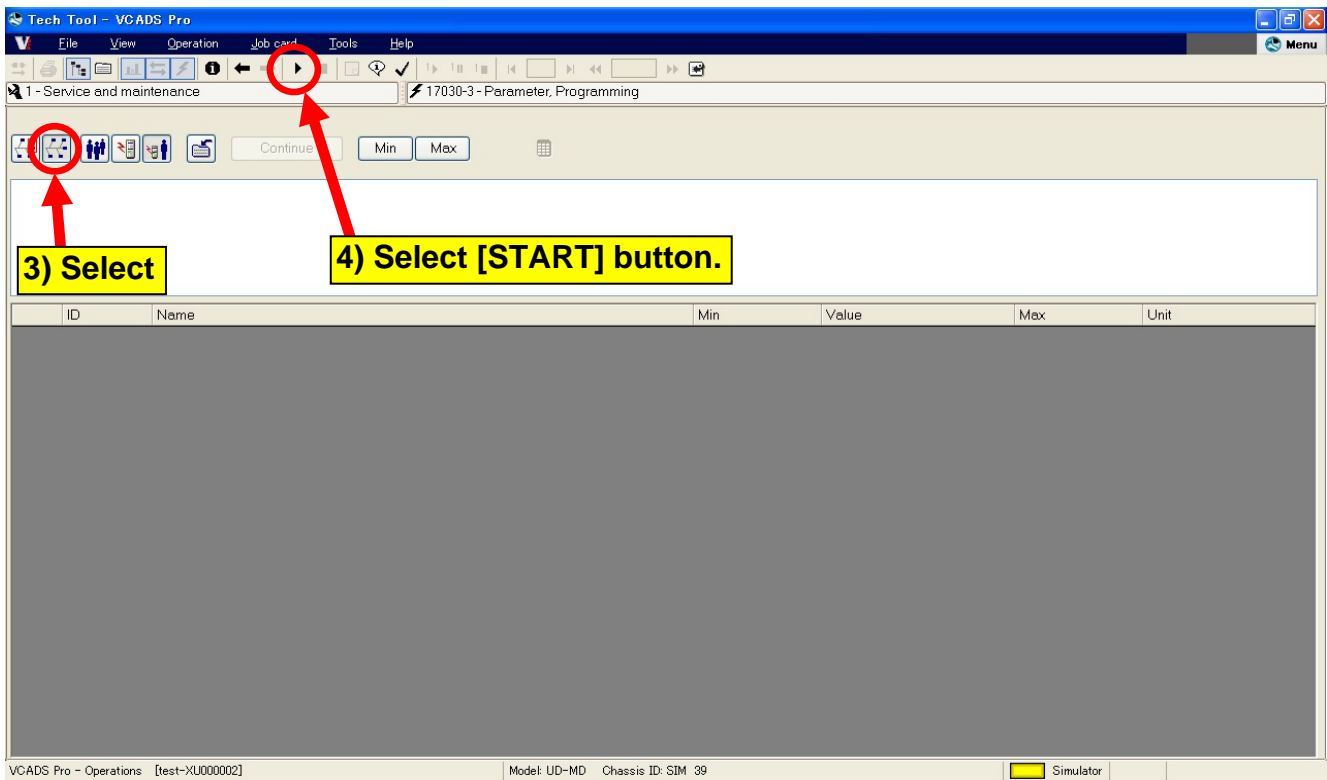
Tech Tool - VCADS Pro

File View Operation Job card Tools Help

Menu

1 - Service and maintenance

17030-3 - Parameter, Programming

Continue

Min

Max

3) Select

4) Select [START] button.

| | ID | Name | Min | Value | Max | Unit |
|---|---|---|---|---|---|---|

VCADS Pro - Operations [test-XU000002]

Model: UD-MD Chassis ID: SIM 39

Simulator